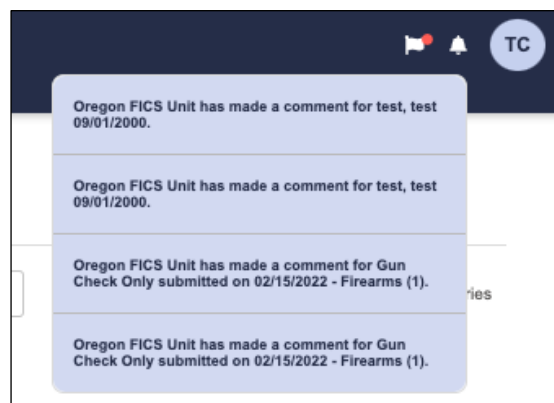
TC

Oregon FICS Unit has made a comment for test, test 09/01/2000.

Oregon FICS Unit has made a comment for test, test 09/01/2000.

Oregon FICS Unit has made a comment for Gun Check Only submitted on 02/15/2022 - Firearms (1).

Oregon FICS Unit has made a comment for Gun Check Only submitted on 02/15/2022 - Firearms (1).

ries